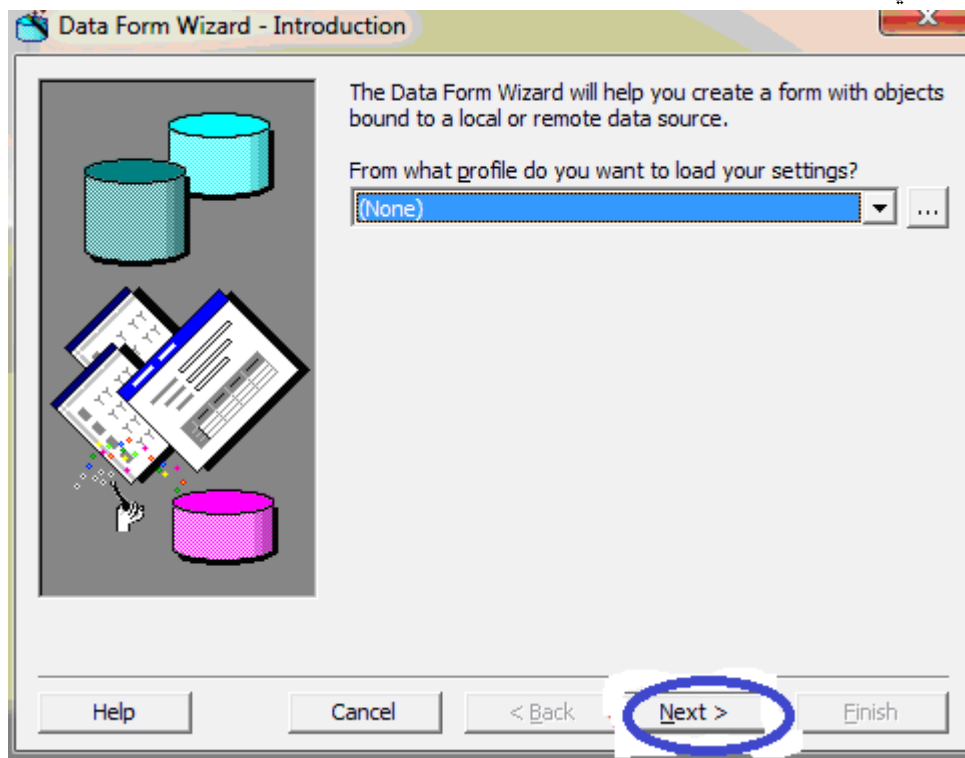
Data Form Wizard - Introduction

The Data Form Wizard will help you create a form with objects bound to a local or remote data source.

From what profile do you want to load your settings?

(None)

...

Help

Cancel

< Back

Next >

Finish